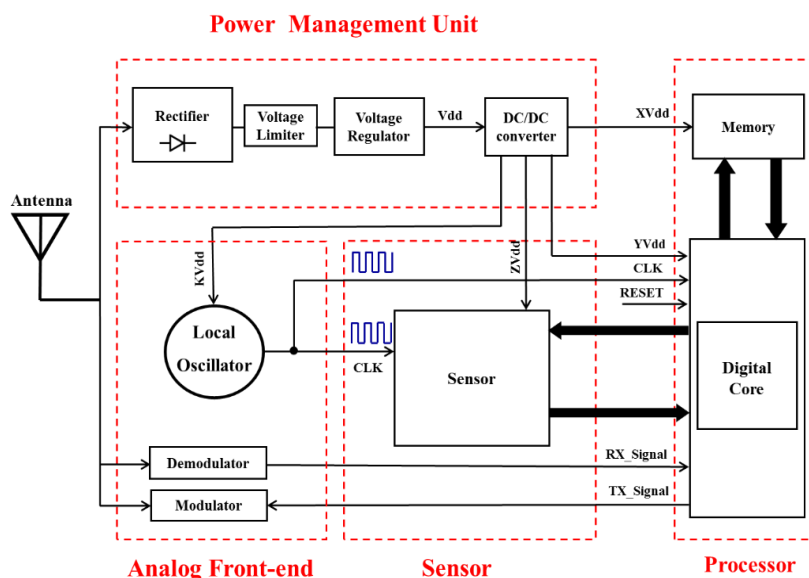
Power Management Unit

Rectifier

Voltage Limiter

Voltage Regulator

Vdd

DC/DC converter

XVdd

Memory

Antenna

KVdd

ZVdd

YVdd

CLK

RESET

Local Oscillator

CLK

Sensor

Digital Core

Demodulator

RX_Signal

Modulator

TX_Signal

Analog Front-end

Sensor

Processor